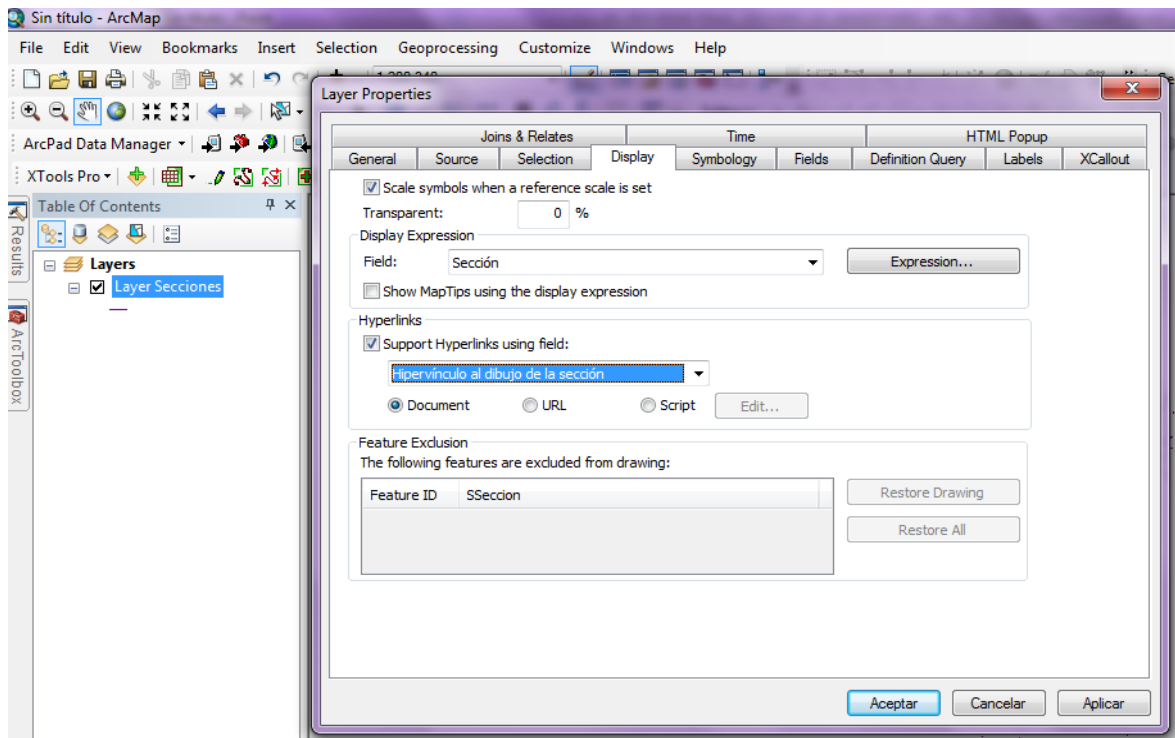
Sin título - ArcMap

File Edit View Bookmarks Insert Selection Geoprocessing Customize Windows Help

ArcPad Data Manager

XTools Pro

Table Of Contents

Layers

Layer Secciones

Results

ArcToolbox

Layer Properties

Joins & Relates | Time | HTML Popup

General | Source | Selection | Display | Symbology | Fields | Definition Query | Labels | XCallout

Scale symbols when a reference scale is set

Transparent: 0 %

Display Expression

Field: Sección

Expression...

Show MapTips using the display expression

Hyperlinks

Support Hyperlinks using field:

Hipervínculo al dibujo de la sección

Document URL Script Edit...

Feature Exclusion

The following features are excluded from drawing:

| Feature ID | SSeccion |
|---|---|

Restore Drawing

Restore All

Aceptar Cancelar Aplicar